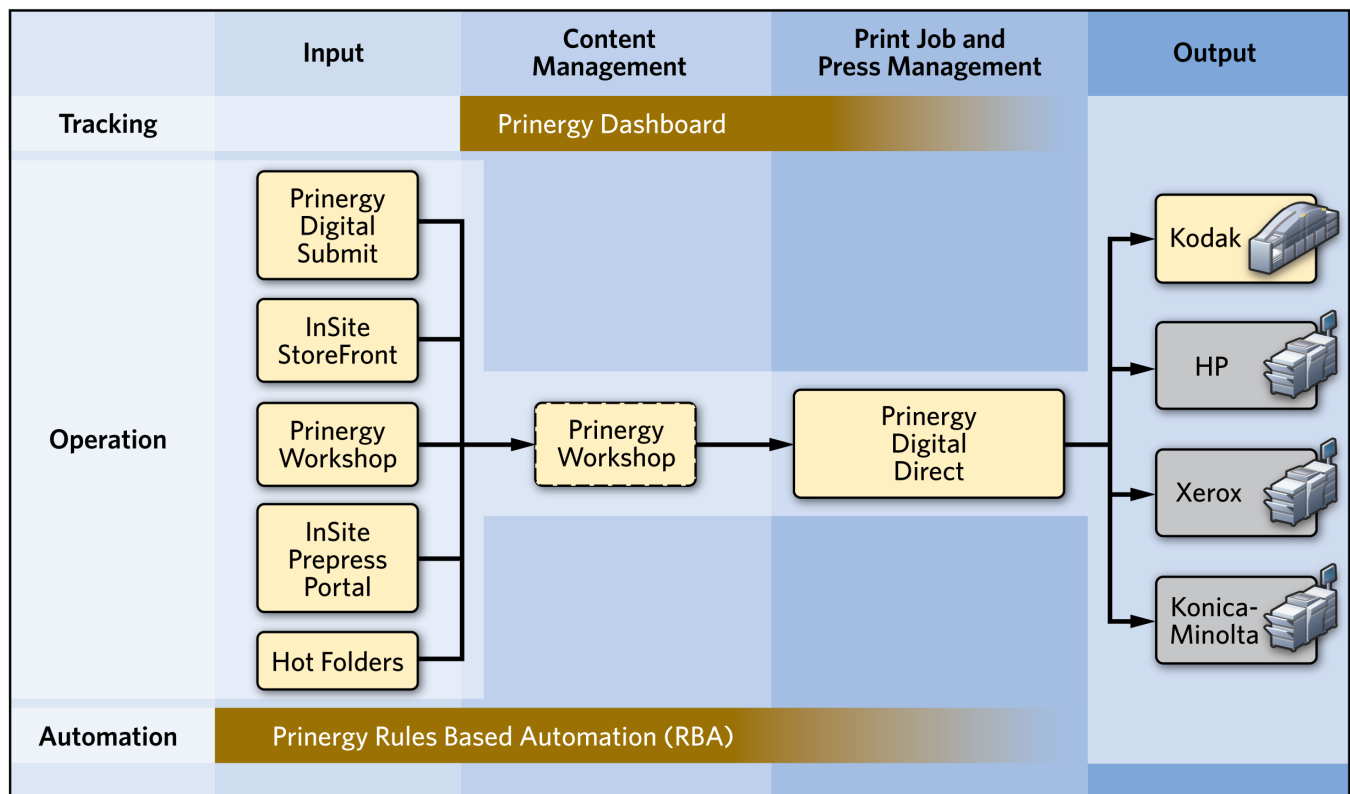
Input

Content Management

Print Job and Press Management

Output

Tracking

Prinergy Dashboard

Operation

Prinergy Digital Submit

InSite StoreFront

Prinergy Workshop

InSite Prepress Portal

Hot Folders

Prinergy Workshop

Prinergy Digital Direct

Kodak

HP

Xerox

Konica-Minolta

Automation

Prinergy Rules Based Automation (RBA)